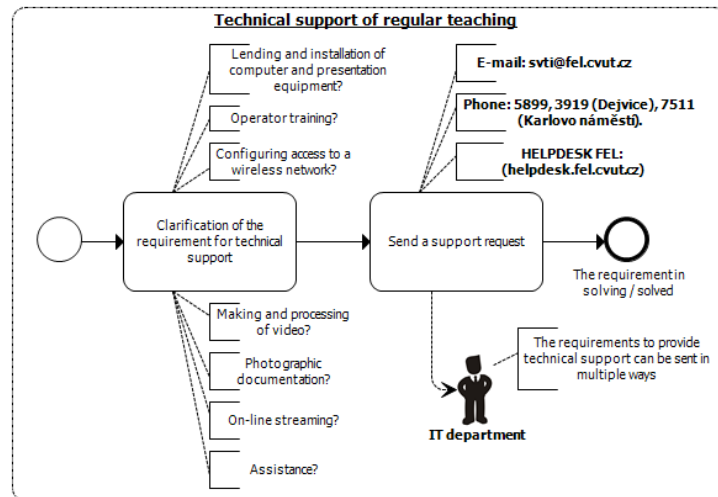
Technical support of regular teaching

Lending and installation of computer and presentation equipment?

Operator training?

Configuring access to a wireless network?

Clarification of the requirement for technical support

Making and processing of video?

Photographic documentation?

On-line streaming?

Assistance?

E-mail: svti@fel.cvut.cz

Phone: 5899, 3919 (Dejvice), 7511 (Karlovo náměstí).

HELPDESK FEL: (helpdesk.fel.cvut.cz)

Send a support request

The requirement in solving / solved

The requirements to provide technical support can be sent in multiple ways

IT department